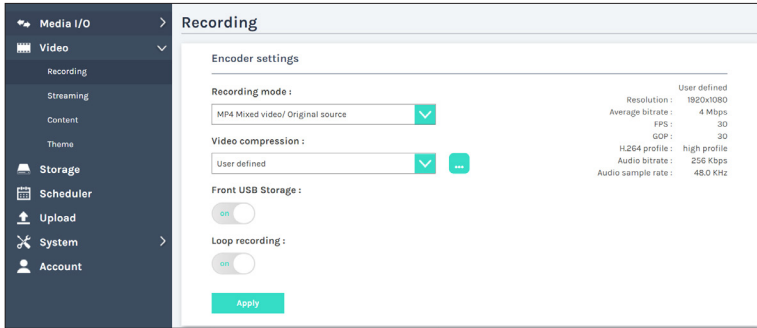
Media I/O
Video
Recording
Streaming
Content
Theme
Storage
Scheduler
Upload
System
Account

Recording

Encoder settings

Recording mode :
MP4 Mixed video/ Original source

Video compression :
User defined
...

Front USB Storage :
on

Loop recording :
on

Apply

User defined
Resolution : 1920x1080
Average bitrate : 4 Mbps
FPS : 30
GOP : 30
H.264 profile : high profile
Audio bitrate : 256 Kbps
Audio sample rate : 48.0 KHz